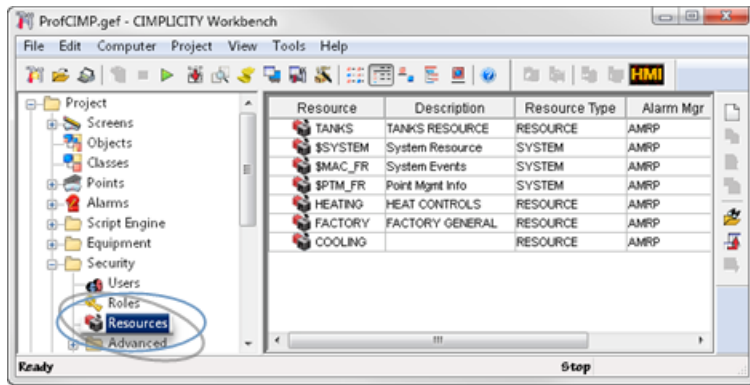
ProfCIMP.gef - CIMPLICITY Workbench

File Edit Computer Project View Tools Help

HMI

Project
Screens
Objects
Classes
Points
Alarms
Script Engine
Equipment
Security
Users
Roles
Resources
Advanced

| Resource | Description | Resource Type | Alarm Mgr |
|---|---|---|---|
| TANKS | TANKS RESOURCE | RESOURCE | AMRP |
| $SYSTEM | System Resource | SYSTEM | AMRP |
| $MAC_FR | System Events | SYSTEM | AMRP |
| $PTM_FR | Point Mgmt Info | SYSTEM | AMRP |
| HEATING | HEAT CONTROLS | RESOURCE | AMRP |
| FACTORY | FACTORY GENERAL | RESOURCE | AMRP |
| COOLING | | RESOURCE | AMRP |

Ready Stop